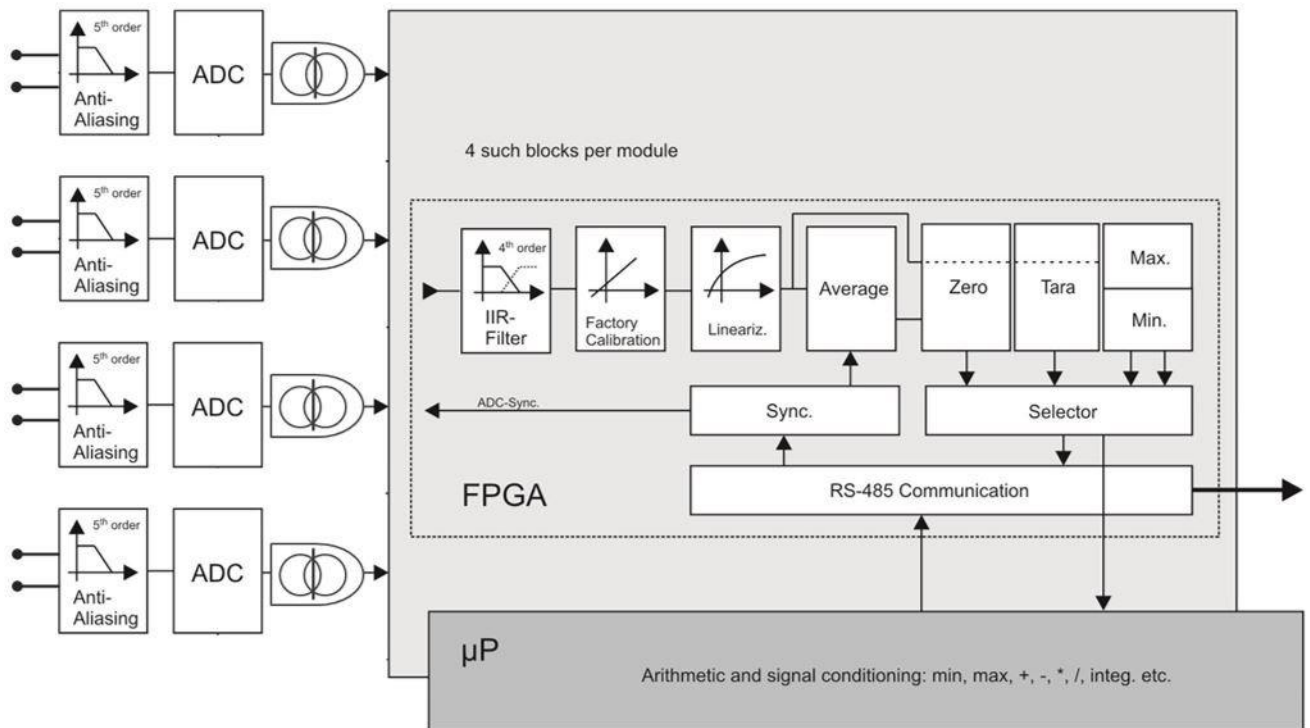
$5^{th}$ order
Anti-Aliasing
ADC

$5^{th}$ order
Anti-Aliasing
ADC

$5^{th}$ order
Anti-Aliasing
ADC

$5^{th}$ order
Anti-Aliasing
ADC

4 such blocks per module

$4^{th}$ order
IIR-Filter
Factory Calibration
Lineariz.
Average
Zero
Tara
Max.
Min.
ADC-Sync.
Sync.
Selector
FPGA
RS-485 Communication

µP
Arithmetic and signal conditioning: min, max, +, -, *, /, integ. etc.